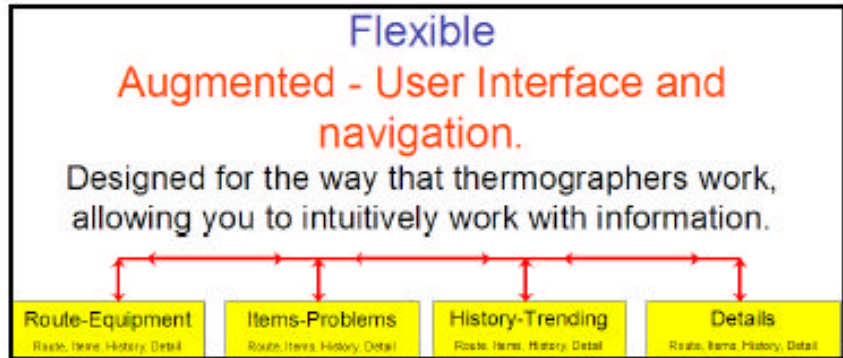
Flexible

Augmented - User Interface and navigation.

Designed for the way that thermographers work, allowing you to intuitively work with information.

Route-Equipment
Route, Items, History, Detail

Items-Problems
Route, Items, History, Detail

History-Trending
Route, Items, History, Detail

Details
Route, Items, History, Detail